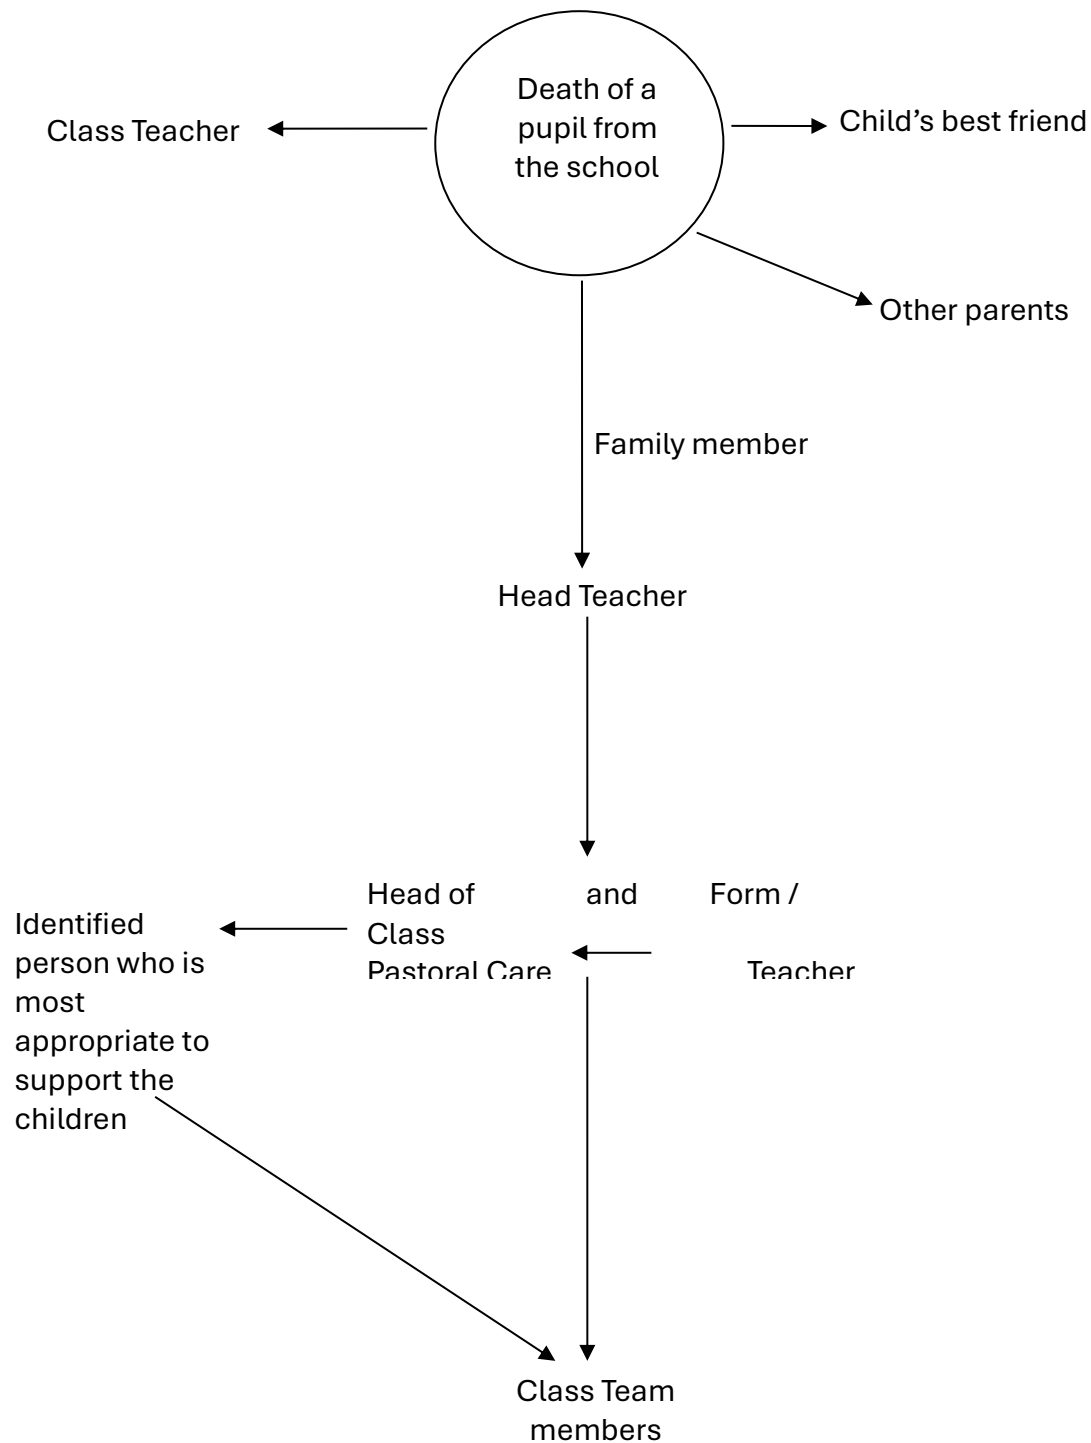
Death of a pupil from the school

Class Teacher

Child's best friend

Other parents

Family member

Head Teacher

Head of Class Pastoral Care

and

Form / Teacher

Identified person who is most appropriate to support the children

Class Team members